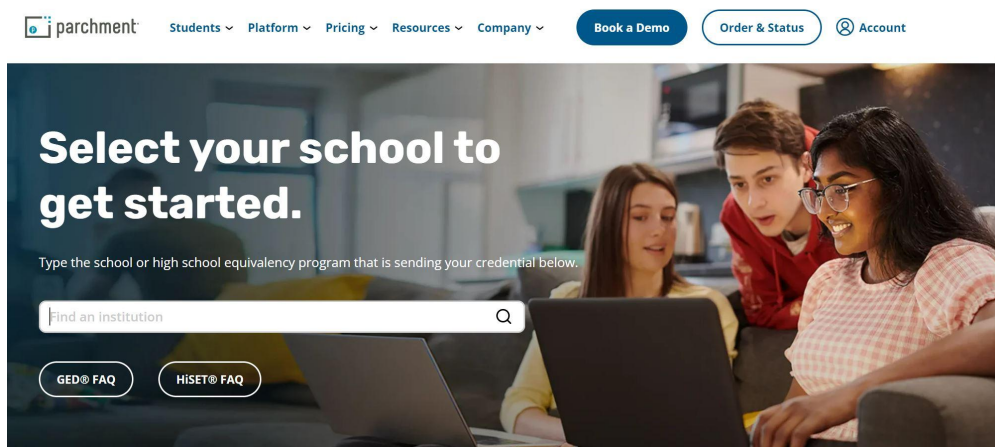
parchment

Students Platform Pricing Resources Company Book a Demo Order & Status Account

Select your school to get started.

Type the school or high school equivalency program that is sending your credential below.

Find an institution

GED® FAQ HiSET® FAQ